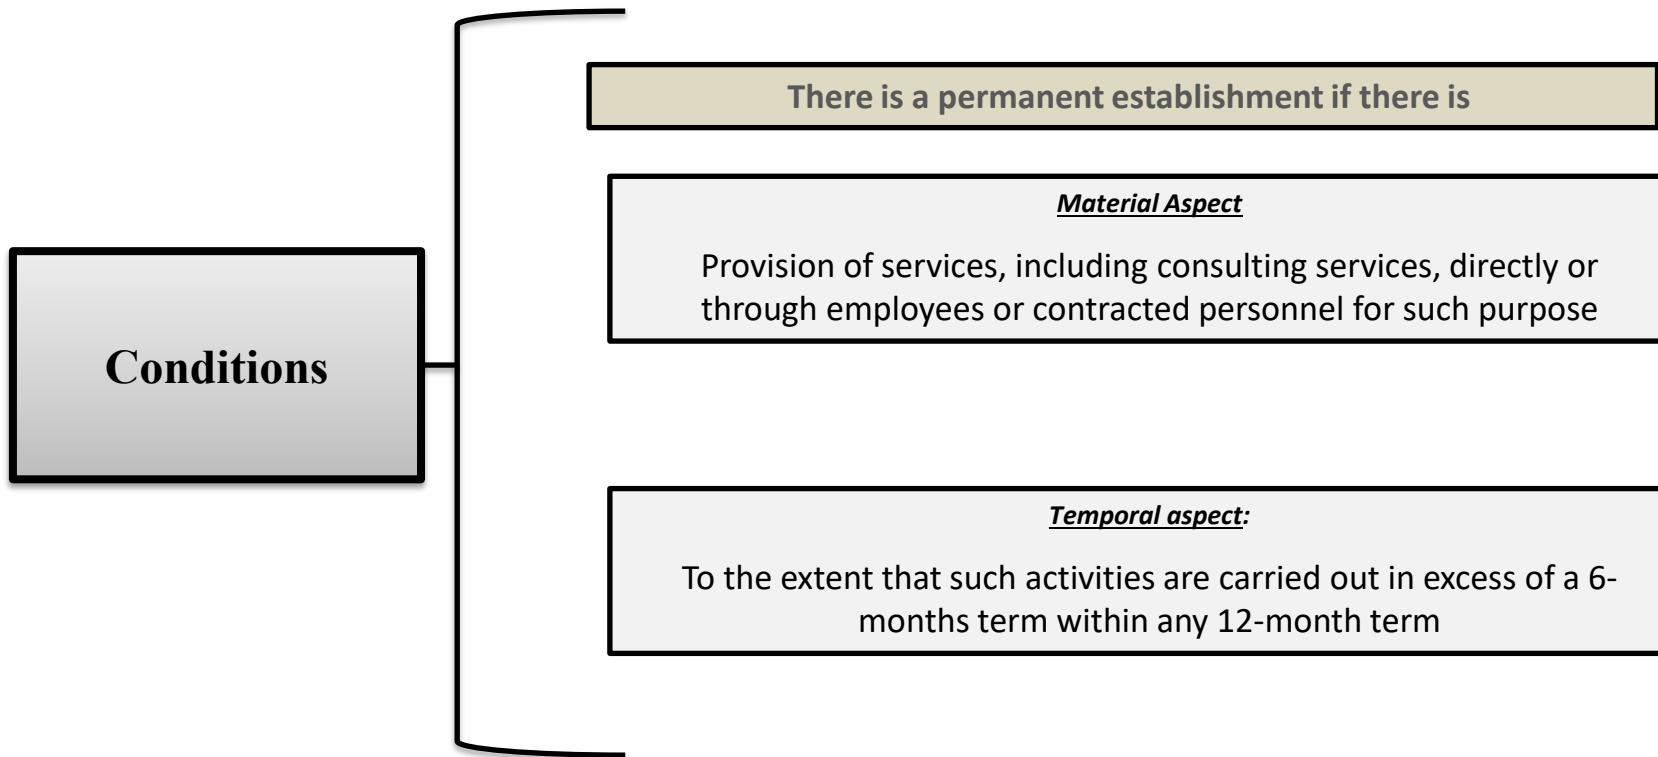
Conditions

There is a permanent establishment if there is

Material Aspect

Provision of services, including consulting services, directly or through employees or contracted personnel for such purpose

Temporal aspect:

To the extent that such activities are carried out in excess of a 6-months term within any 12-month term